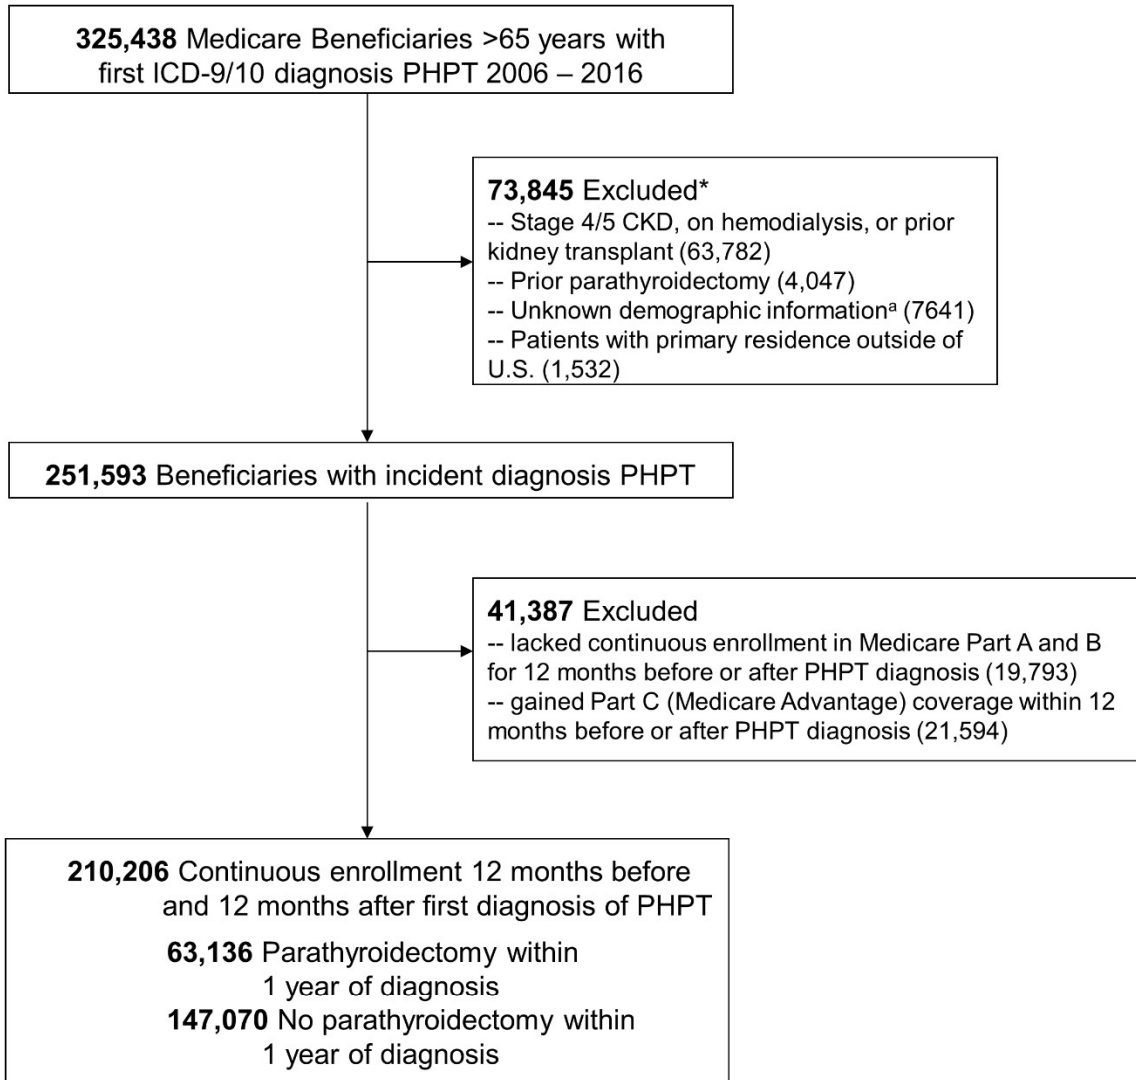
**325,438** Medicare Beneficiaries >65 years with first ICD-9/10 diagnosis PHPT 2006 – 2016

**73,845** Excluded*
-- Stage 4/5 CKD, on hemodialysis, or prior kidney transplant (63,782)
-- Prior parathyroidectomy (4,047)
-- Unknown demographic information$^a$ (7641)
-- Patients with primary residence outside of U.S. (1,532)

**251,593** Beneficiaries with incident diagnosis PHPT

**41,387** Excluded
-- lacked continuous enrollment in Medicare Part A and B for 12 months before or after PHPT diagnosis (19,793)
-- gained Part C (Medicare Advantage) coverage within 12 months before or after PHPT diagnosis (21,594)

**210,206** Continuous enrollment 12 months before and 12 months after first diagnosis of PHPT
**63,136** Parathyroidectomy within 1 year of diagnosis
**147,070** No parathyroidectomy within 1 year of diagnosis